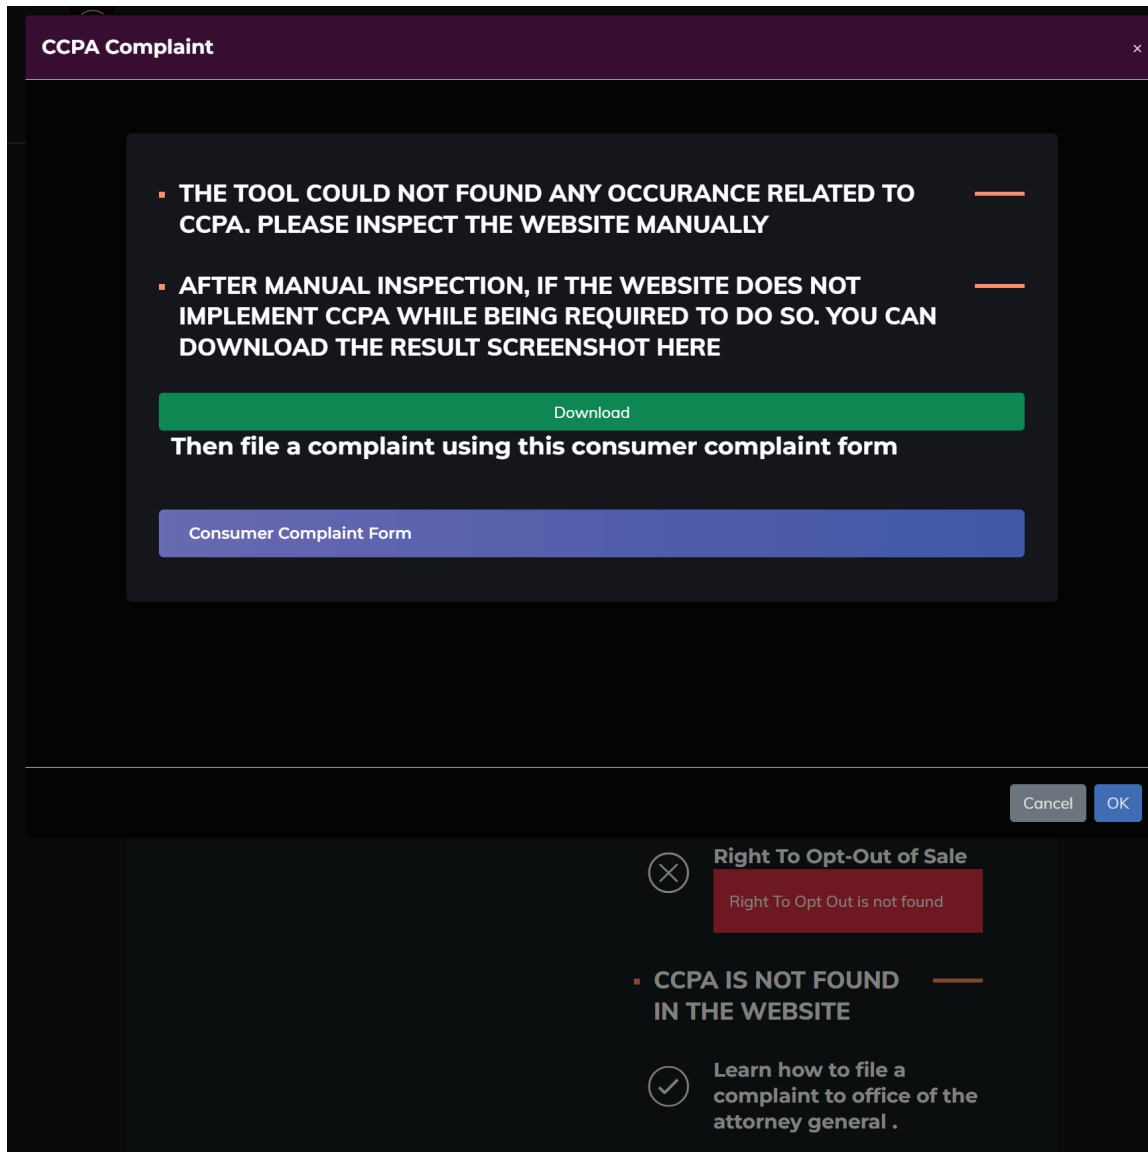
CCPA Complaint

×

THE TOOL COULD NOT FOUND ANY OCCURANCE RELATED TO CCPA. PLEASE INSPECT THE WEBSITE MANUALLY

AFTER MANUAL INSPECTION, IF THE WEBSITE DOES NOT IMPLEMENT CCPA WHILE BEING REQUIRED TO DO SO. YOU CAN DOWNLOAD THE RESULT SCREENSHOT HERE

Download

Then file a complaint using this consumer complaint form

Consumer Complaint Form

Cancel

OK

Right To Opt-Out of Sale

Right To Opt Out is not found

CCPA IS NOT FOUND IN THE WEBSITE

Learn how to file a complaint to office of the attorney general .